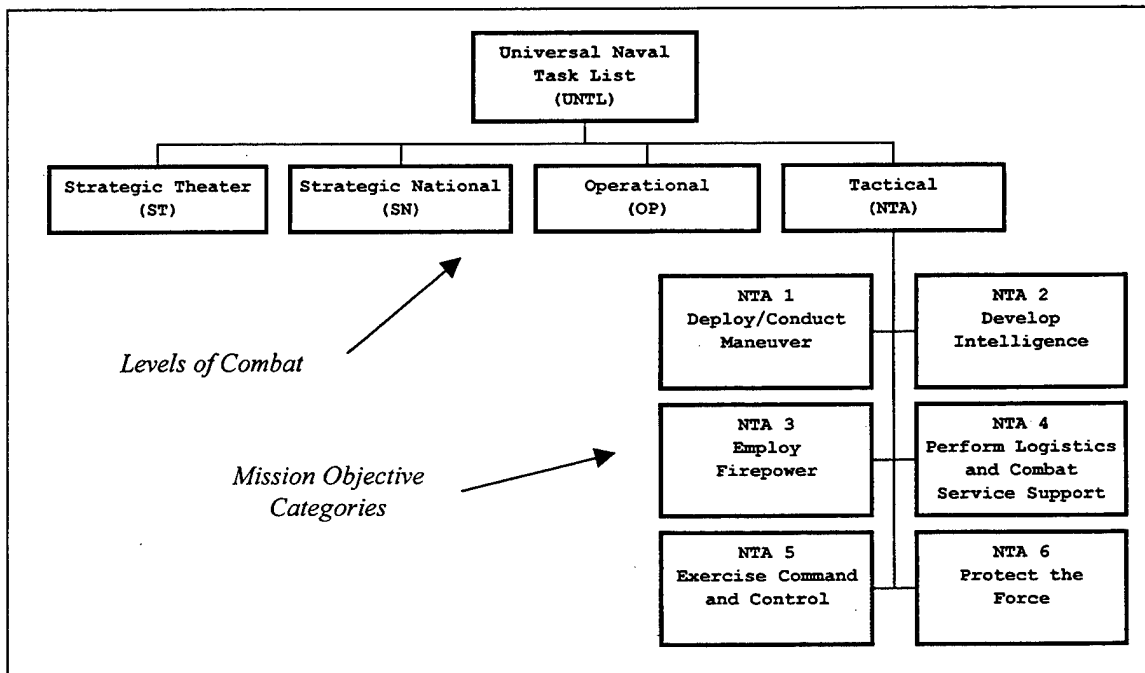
Universal Naval Task List (UNTL)

Strategic Theater (ST)

Strategic National (SN)

Operational (OP)

Tactical (NTA)

Levels of Combat

NTA 1 Deploy/Conduct Maneuver

NTA 2 Develop Intelligence

Mission Objective Categories

NTA 3 Employ Firepower

NTA 4 Perform Logistics and Combat Service Support

NTA 5 Exercise Command and Control

NTA 6 Protect the Force